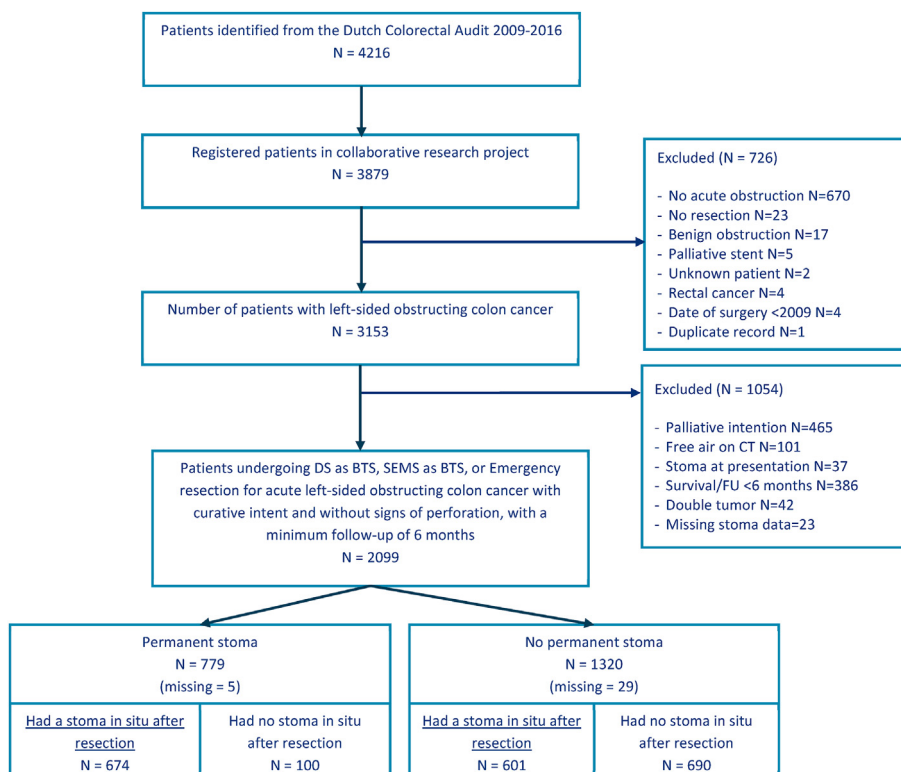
Patients identified from the Dutch Colorectal Audit 2009-2016
N = 4216

Registered patients in collaborative research project
N = 3879

Excluded (N = 726)

- No acute obstruction N=670
- No resection N=23
- Benign obstruction N=17
- Palliative stent N=5
- Unknown patient N=2
- Rectal cancer N=4
- Date of surgery <2009 N=4
- Duplicate record N=1

Number of patients with left-sided obstructing colon cancer
N = 3153

Excluded (N = 1054)

- Palliative intention N=465
- Free air on CT N=101
- Stoma at presentation N=37
- Survival/FU <6 months N=386
- Double tumor N=42
- Missing stoma data=23

Patients undergoing DS as BTS, SEMS as BTS, or Emergency resection for acute left-sided obstructing colon cancer with curative intent and without signs of perforation, with a minimum follow-up of 6 months
N = 2099

Permanent stoma
N = 779
(missing = 5)

Had a stoma in situ after resection
N = 674

Had no stoma in situ after resection
N = 100

No permanent stoma
N = 1320
(missing = 29)

Had a stoma in situ after resection
N = 601

Had no stoma in situ after resection
N = 690